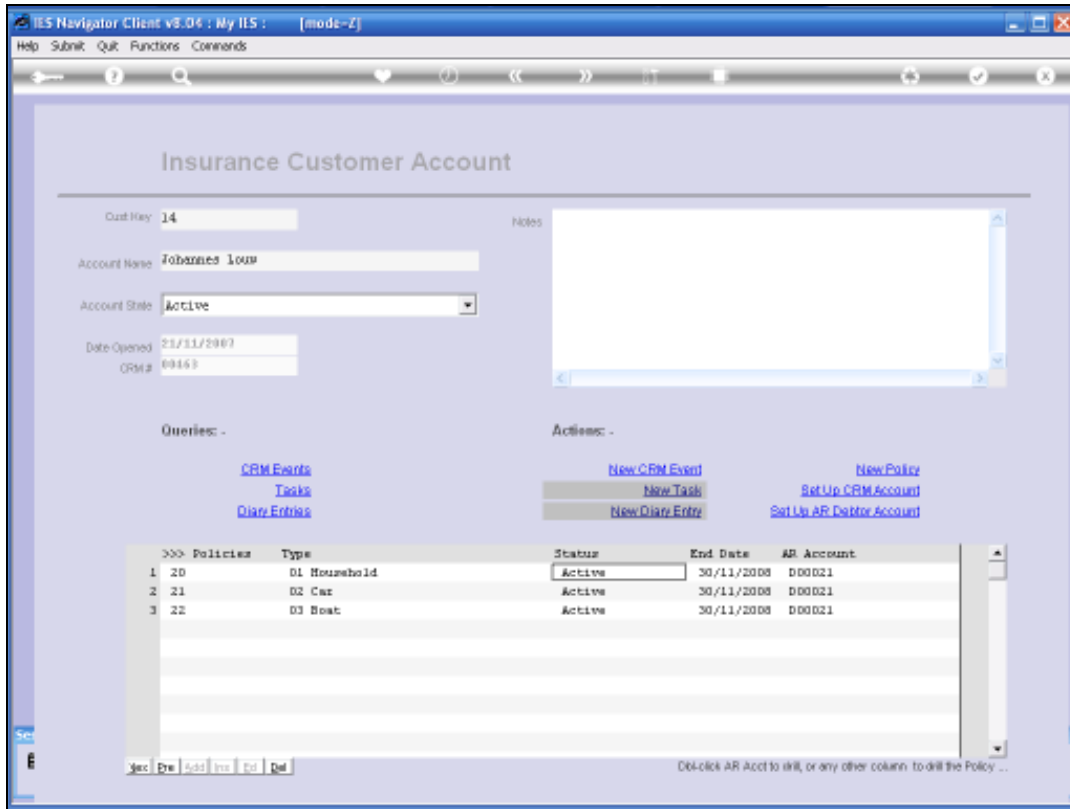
IES Navigator Client v8.04 : My IES : [mode-Z]

Help Submit Quit Functions Commands

Insurance Customer Account

Cust Key 14

Account Name Johannes Louw

Account State Active

Date Opened 21/11/2007

CRM # 00463

Notes

Queries: -

CRM Events
Tasks
Diary Entries

Actions: -

New CRM Event
New Task
New Diary Entry

New Policy
Set Up CRM Account
Set Up AR Debtor Account

| | >>> Policies | Type | Status | End Date | AR Account |
|---|---|---|---|---|---|
| 1 | 20 | 01 Household | Active | 30/11/2008 | D00021 |
| 2 | 21 | 02 Car | Active | 30/11/2008 | D00021 |
| 3 | 22 | 03 Boat | Active | 30/11/2008 | D00021 |

Sec Pre Add Ins Ed Del

Dbl-click AR Acct to drill, or any other column to drill the Policy ...